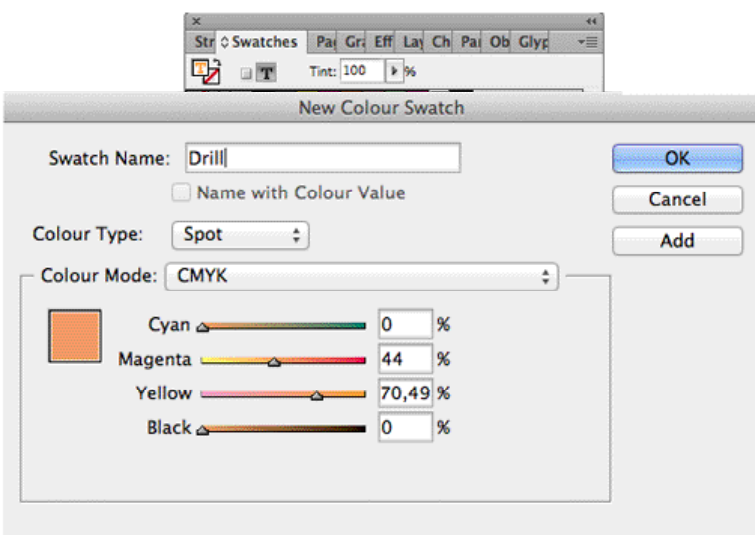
Str Swatches Pa Gr Eff La Ch Pa Ob Glyp

T

Tint: 100 %

New Colour Swatch

Swatch Name: Drill

Name with Colour Value

OK

Cancel

Add

Colour Type: Spot

Colour Mode: CMYK

Cyan 0 %

Magenta 44 %

Yellow 70,49 %

Black 0 %